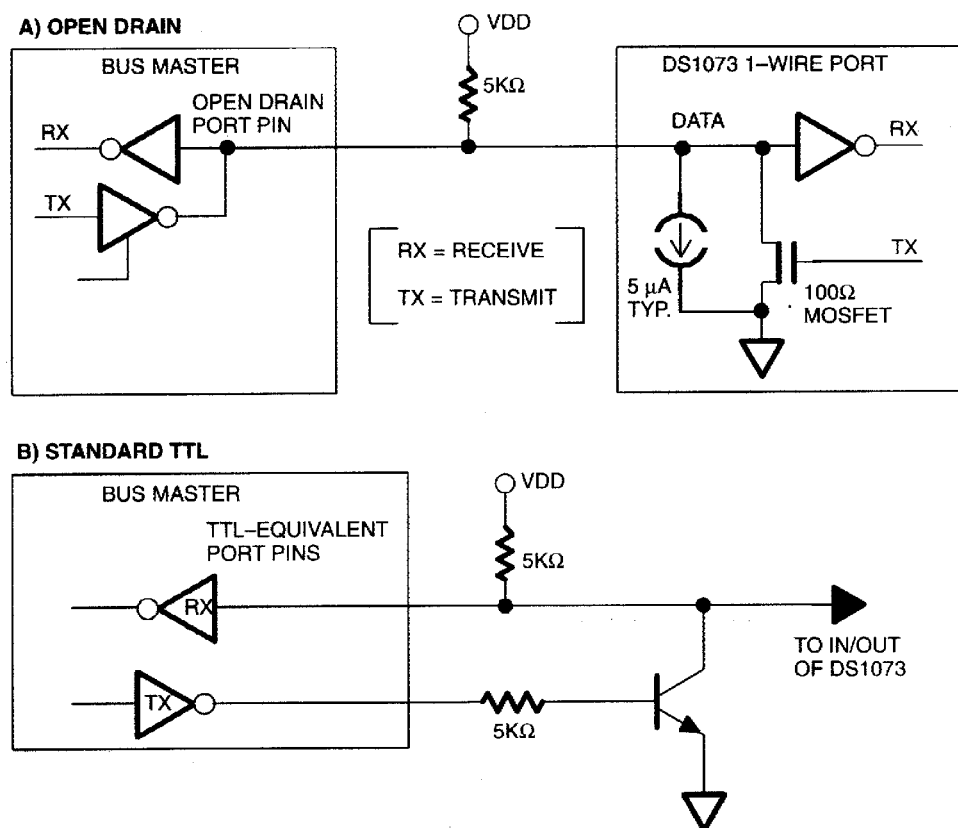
A) OPEN DRAIN

BUS MASTER

OPEN DRAIN PORT PIN

RX

TX

VDD

5KΩ

RX = RECEIVE

TX = TRANSMIT

DS1073 1-WIRE PORT

DATA

RX

TX

5 μA TYP.

100Ω MOSFET

B) STANDARD TTL

BUS MASTER

TTL-EQUIVALENT PORT PINS

RX

TX

VDD

5KΩ

5KΩ

TO IN/OUT OF DS1073